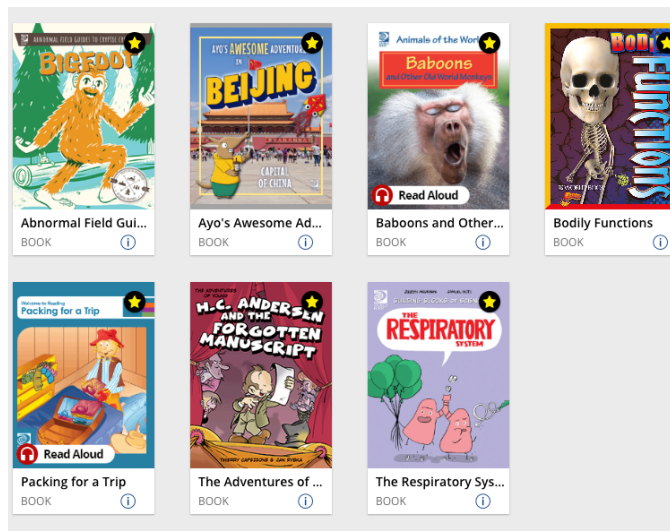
ABNORMAL FIELD GUIDES TO CRYPTID CR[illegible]

BIGFOOT

Abnormal Field Gui...

BOOK

AYO'S AWESOME ADVENTURES IN

BEIJING

CAPITAL OF CHINA

Ayo's Awesome Ad...

BOOK

Animals of the World

Baboons and Other Old World Monkeys

Read Aloud

Baboons and Other...

BOOK

BODILY FUNCTIONS

Bodily Functions

BOOK

Welcome to Reading

Packing for a Trip

Read Aloud

Packing for a Trip

BOOK

THE ADVENTURES OF

H.C. ANDERSEN AND THE FORGOTTEN MANUSCRIPT

The Adventures of ...

BOOK

THE RESPIRATORY SYSTEM

The Respiratory Sys...

BOOK